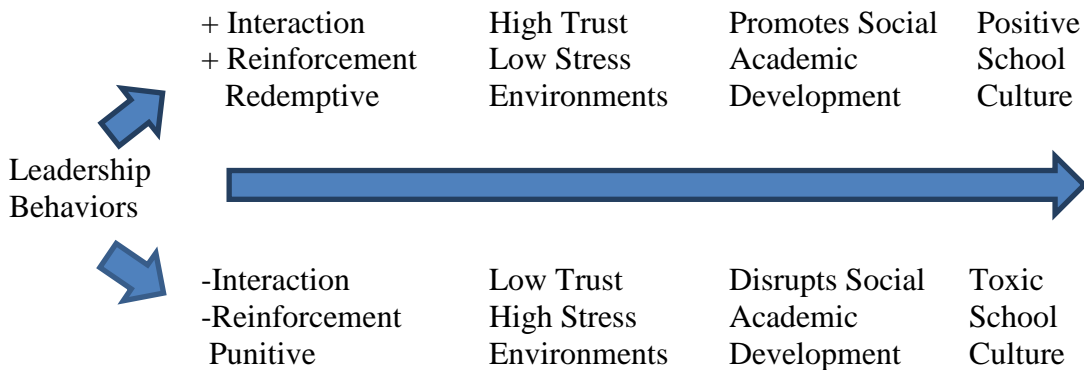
+ Interaction
+ Reinforcement
Redemptive

High Trust
Low Stress
Environments

Promotes Social
Academic
Development

Positive
School
Culture

Leadership
Behaviors

-Interaction
-Reinforcement
Punitive

Low Trust
High Stress
Environments

Disrupts Social
Academic
Development

Toxic
School
Culture